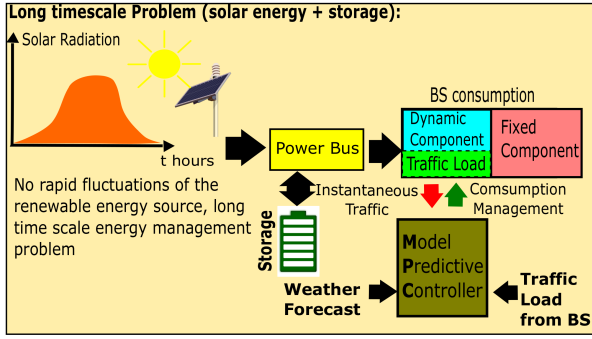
Long timescale Problem (solar energy + storage):

Solar Radiation

t hours

No rapid fluctuations of the renewable energy source, long time scale energy management problem

Power Bus

BS consumption

Dynamic Component

Traffic Load

Fixed Component

Storage

Instantaneous Traffic

Comsumption Management

Model Predictive Controller

Weather Forecast

Traffic Load from BS